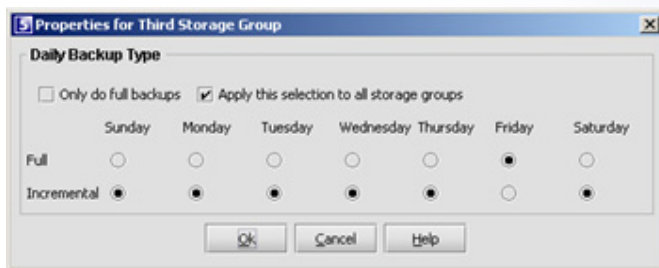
Properties for Third Storage Group

Daily Backup Type

Only do full backups
Apply this selection to all storage groups

|  | Sunday | Monday | Tuesday | Wednesday | Thursday | Friday | Saturday |
|---|---|---|---|---|---|---|---|
| Full |  |  |  |  |  |  |  |
| Incremental |  |  |  |  |  |  |  |

Ok Cancel Help